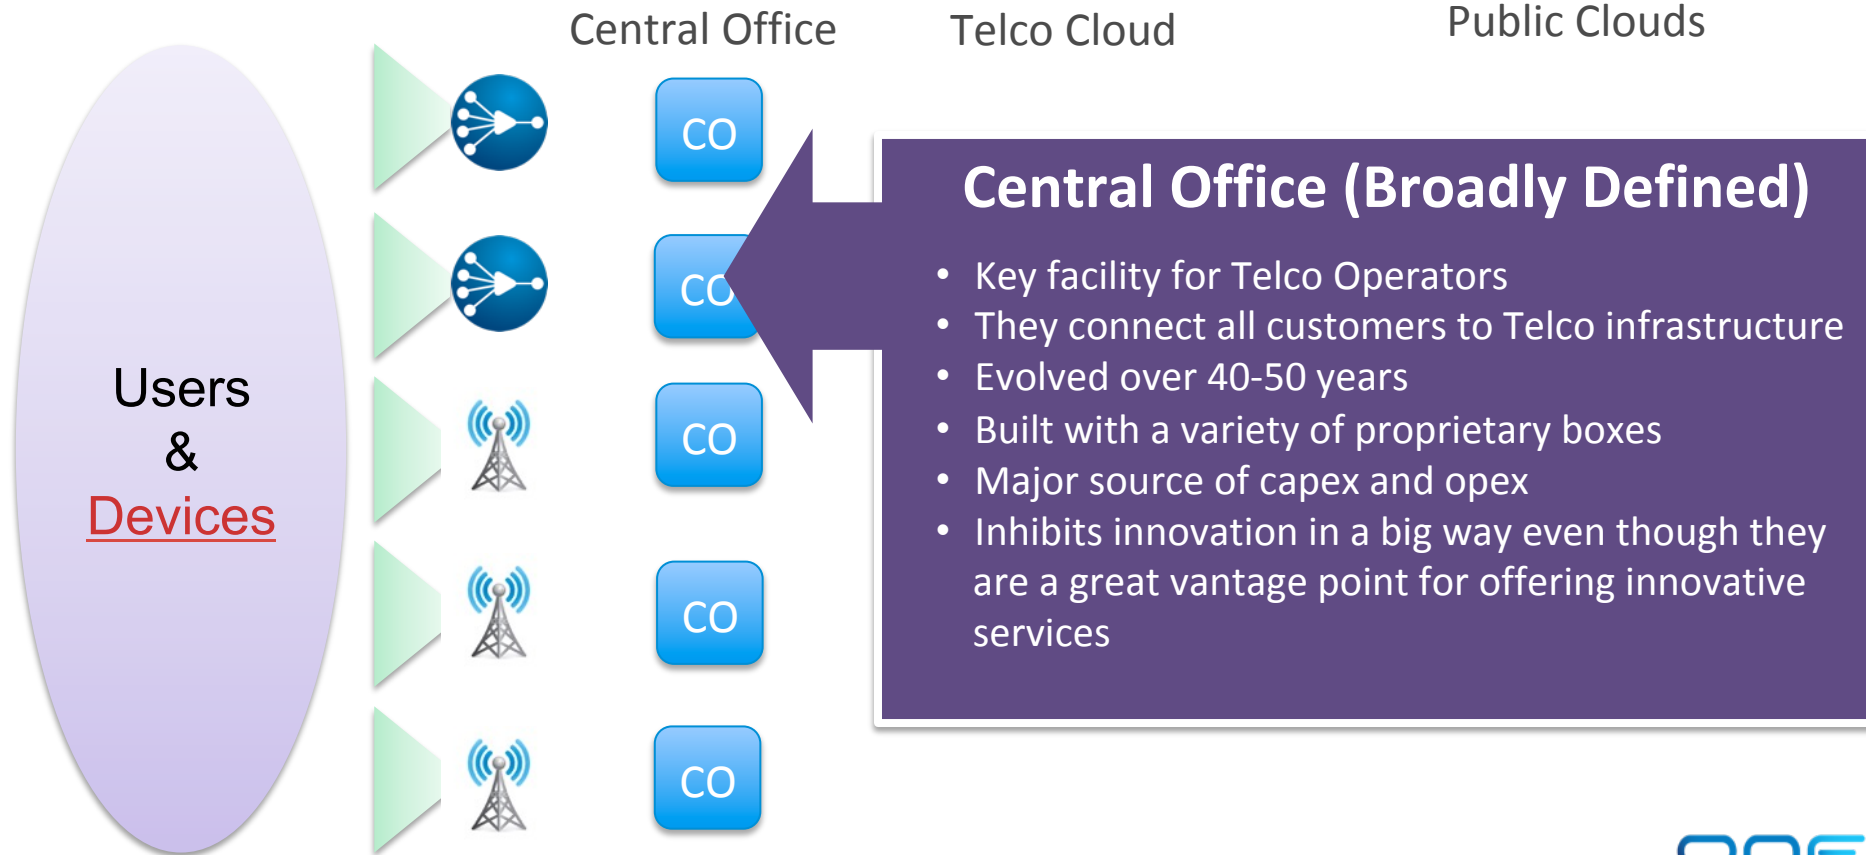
Central Office

Telco Cloud

Public Clouds

Users
&
Devices

CO

CO

CO

CO

CO

Central Office (Broadly Defined)

- Key facility for Telco Operators
- They connect all customers to Telco infrastructure
- Evolved over 40-50 years
- Built with a variety of proprietary boxes
- Major source of capex and opex
- Inhibits innovation in a big way even though they are a great vantage point for offering innovative services